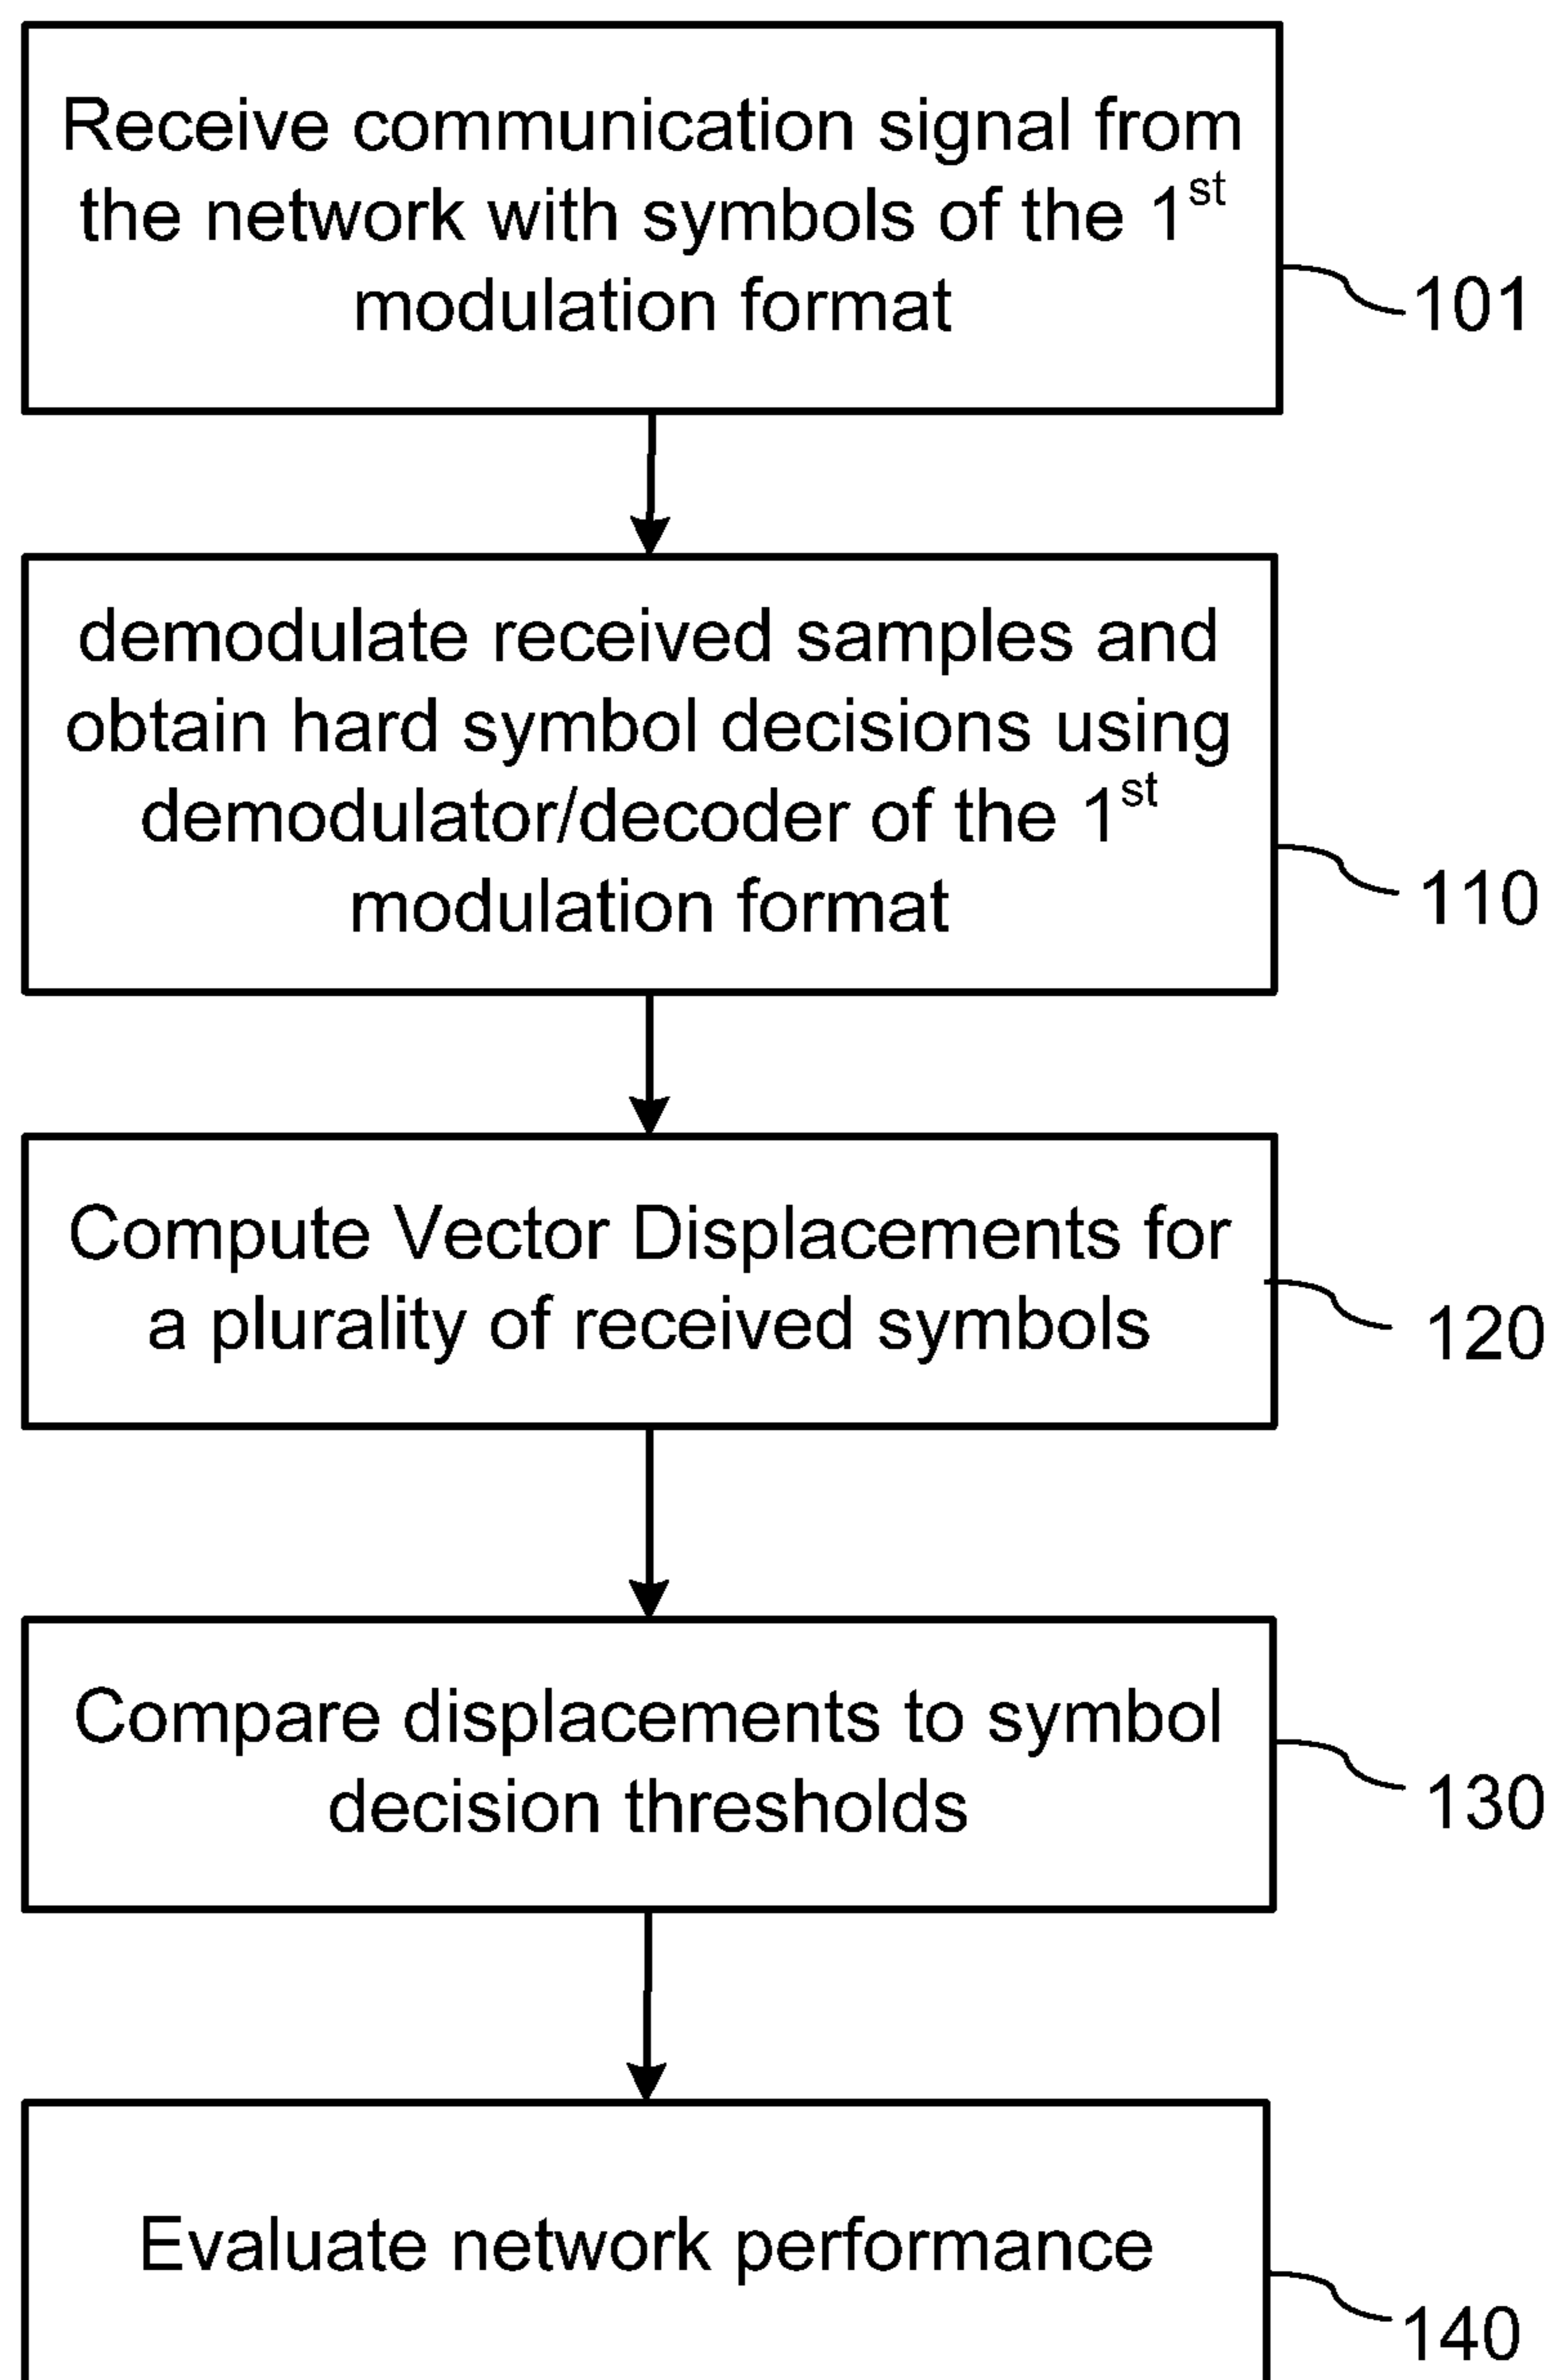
Receive communication signal from the network with symbols of the 1$^{st}$ modulation format

101

demodulate received samples and obtain hard symbol decisions using demodulator/decoder of the 1$^{st}$ modulation format

110

Compute Vector Displacements for a plurality of received symbols

120

Compare displacements to symbol decision thresholds

130

Evaluate network performance

140